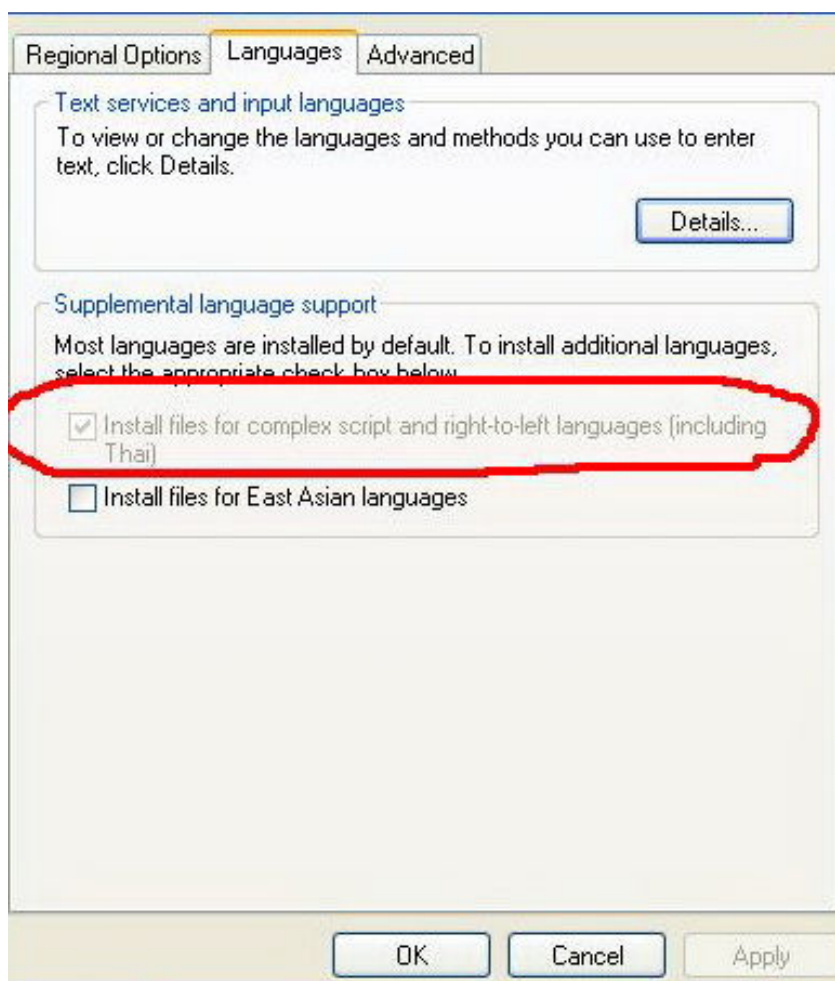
Regional Options | Languages | Advanced

Text services and input languages

To view or change the languages and methods you can use to enter text, click Details.

Details...

Supplemental language support

Most languages are installed by default. To install additional languages, select the appropriate check box below.

Install files for complex script and right-to-left languages (including Thai)

Install files for East Asian languages

OK | Cancel | Apply